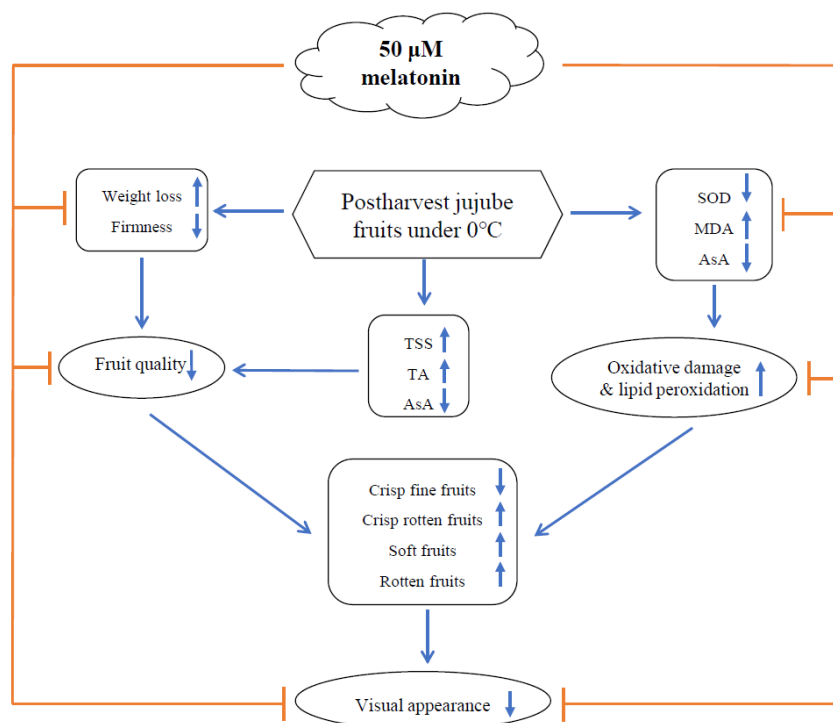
50 μM melatonin

Weight loss
Firmness

Postharvest jujube fruits under 0°C

SOD
MDA
AsA

TSS
TA
AsA

Fruit quality

Oxidative damage & lipid peroxidation

Crisp fine fruits
Crisp rotten fruits
Soft fruits
Rotten fruits

Visual appearance